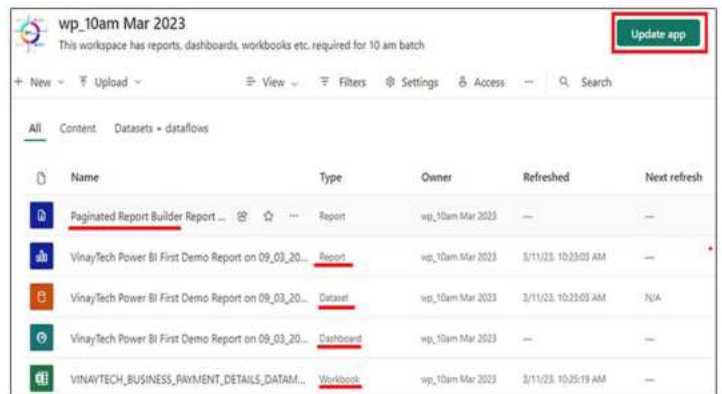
wp_10am Mar 2023
This workspace has reports, dashboards, workbooks etc. required for 10 am batch

Update app

+ New ⌄ Upload ⌄ View ⌄ Filters Settings Access ··· Search

All Content Datasets + dataflows

| | Name | Type | Owner | Refreshed | Next refresh |
|---|---|---|---|---|---|
| | Paginated Report Builder Report ... | Report | wp_10am Mar 2023 | — | — |
| | VinayTech Power BI First Demo Report on 09_03_20... | Report | wp_10am Mar 2023 | 3/11/23, 10:23:03 AM | — |
| | VinayTech Power BI First Demo Report on 09_03_20... | Dataset | wp_10am Mar 2023 | 3/11/23, 10:23:03 AM | N/A |
| | VinayTech Power BI First Demo Report on 09_03_20... | Dashboard | wp_10am Mar 2023 | — | — |
| | VINAYTECH_BUSINESS_PAYMENT_DETAILS_DATAM... | Workbook | wp_10am Mar 2023 | 3/11/23, 10:25:19 AM | — |